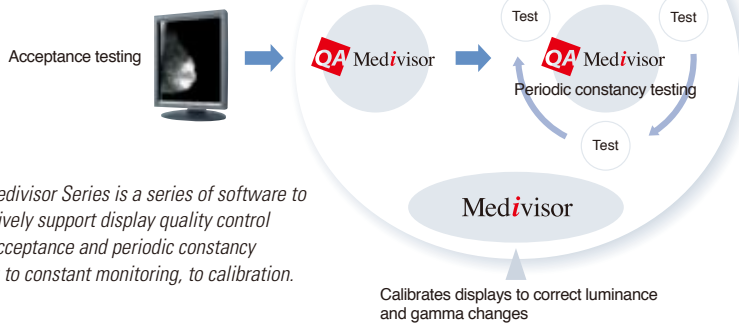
Acceptance testing

QA Medivisor

Test

Test

QA Medivisor

Periodic constancy testing

Test

edivisor Series is a series of software to ively support display quality control cceptance and periodic constancy to constant monitoring, to calibration.

Medivisor

Calibrates displays to correct luminance and gamma changes